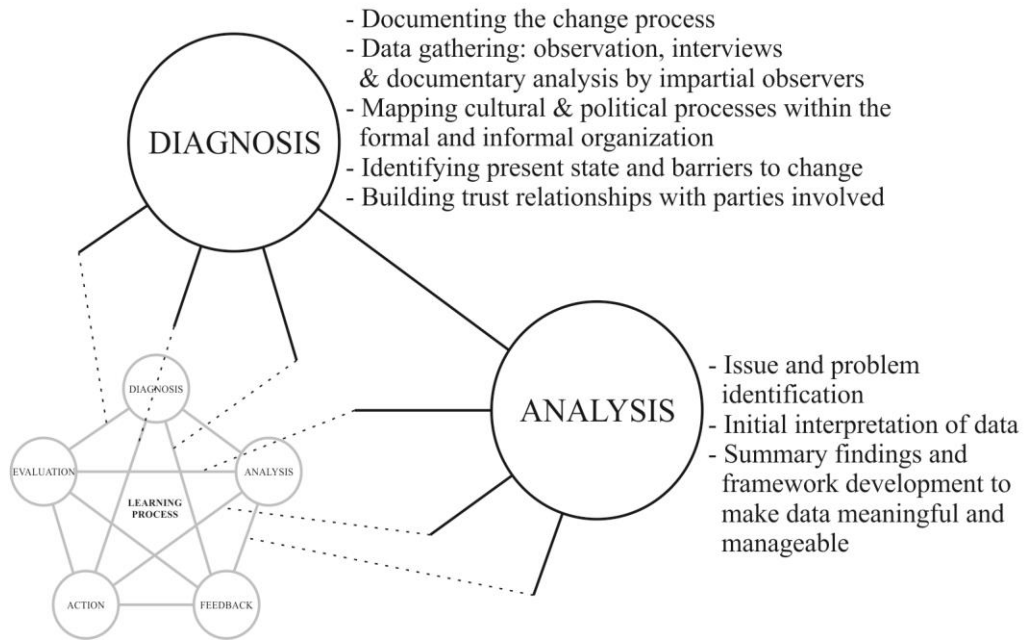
DIAGNOSIS

- Documenting the change process
- Data gathering: observation, interviews & documentary analysis by impartial observers
- Mapping cultural & political processes within the formal and informal organization
- Identifying present state and barriers to change
- Building trust relationships with parties involved

ANALYSIS

- Issue and problem identification
- Initial interpretation of data
- Summary findings and framework development to make data meaningful and manageable

DIAGNOSIS
EVALUATION
ANALYSIS
LEARNING PROCESS
ACTION
FEEDBACK